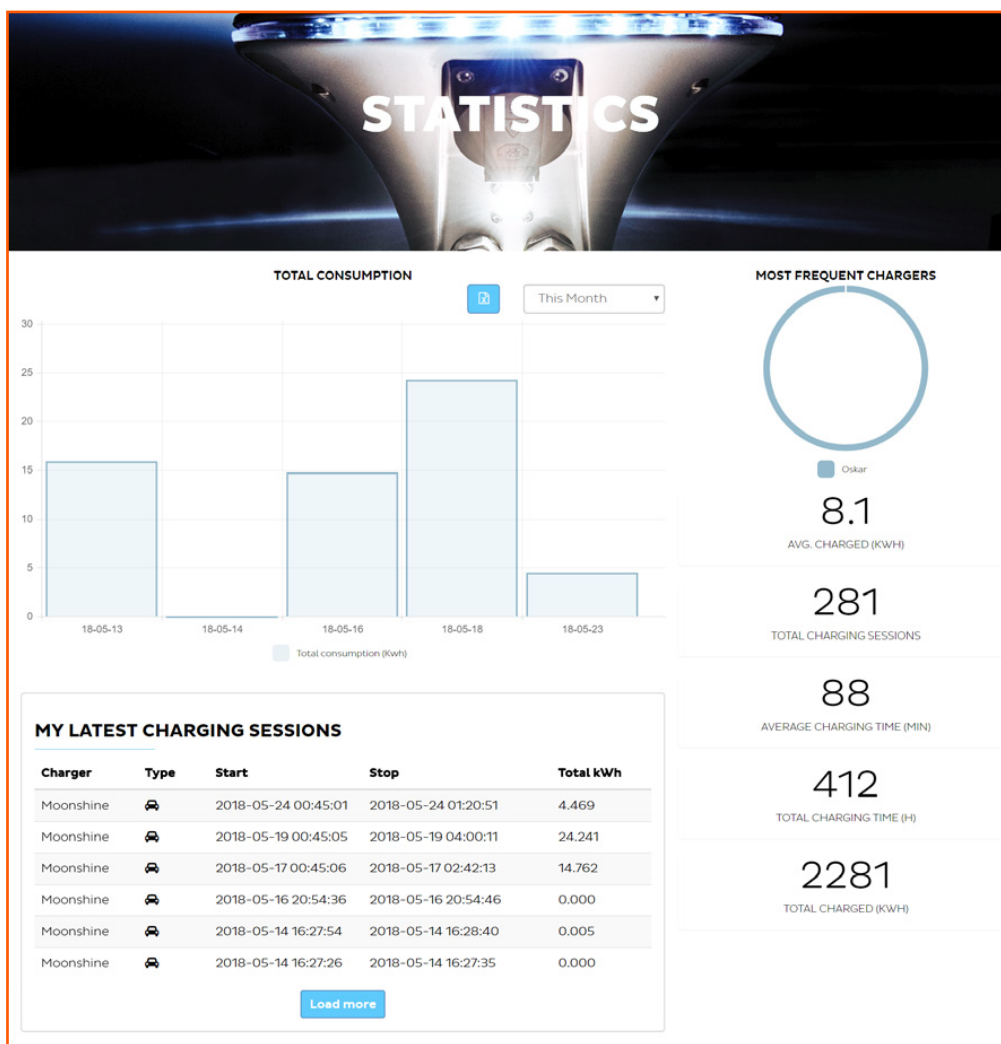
STATISTICS

TOTAL CONSUMPTION

This Month

30
25
20
15
10
5
0

18-05-13
18-05-14
18-05-16
18-05-18
18-05-23

Total consumption (Kwh)

MOST FREQUENT CHARGERS

Oskar

8.1
AVG. CHARGED (KWH)

281
TOTAL CHARGING SESSIONS

88
AVERAGE CHARGING TIME (MIN)

412
TOTAL CHARGING TIME (H)

2281
TOTAL CHARGED (KWH)

MY LATEST CHARGING SESSIONS

| Charger | Type | Start | Stop | Total kWh |
|---|---|---|---|---|
| Moonshine | | 2018-05-24 00:45:01 | 2018-05-24 01:20:51 | 4.469 |
| Moonshine | | 2018-05-19 00:45:05 | 2018-05-19 04:00:11 | 24.241 |
| Moonshine | | 2018-05-17 00:45:06 | 2018-05-17 02:42:13 | 14.762 |
| Moonshine | | 2018-05-16 20:54:36 | 2018-05-16 20:54:46 | 0.000 |
| Moonshine | | 2018-05-14 16:27:54 | 2018-05-14 16:28:40 | 0.005 |
| Moonshine | | 2018-05-14 16:27:26 | 2018-05-14 16:27:35 | 0.000 |

Load more